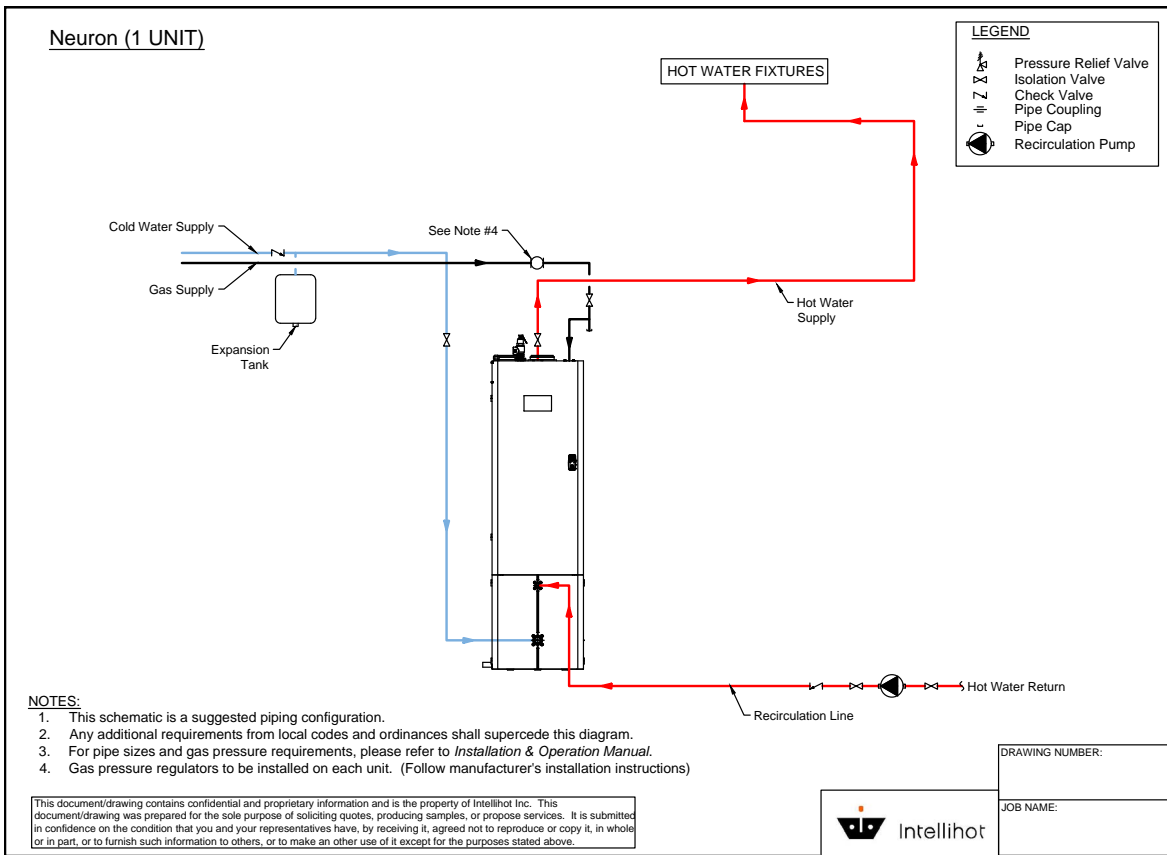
Neuron (1 UNIT)

LEGEND
Pressure Relief Valve
Isolation Valve
Check Valve
Pipe Coupling
Pipe Cap
Recirculation Pump

HOT WATER FIXTURES

Cold Water Supply
See Note #4
Gas Supply
Expansion Tank
Hot Water Supply
Hot Water Return
Recirculation Line

NOTES:
1. This schematic is a suggested piping configuration.
2. Any additional requirements from local codes and ordinances shall supercede this diagram.
3. For pipe sizes and gas pressure requirements, please refer to *Installation & Operation Manual*.
4. Gas pressure regulators to be installed on each unit. (Follow manufacturer's installation instructions)

This document/drawing contains confidential and proprietary information and is the property of Intellihot Inc. This document/drawing was prepared for the sole purpose of soliciting quotes, producing samples, or propose services. It is submitted in confidence on the condition that you and your representatives have, by receiving it, agreed not to reproduce or copy it, in whole or in part, or to furnish such information to others, or to make an other use of it except for the purposes stated above.

Intellihot

DRAWING NUMBER:
JOB NAME: